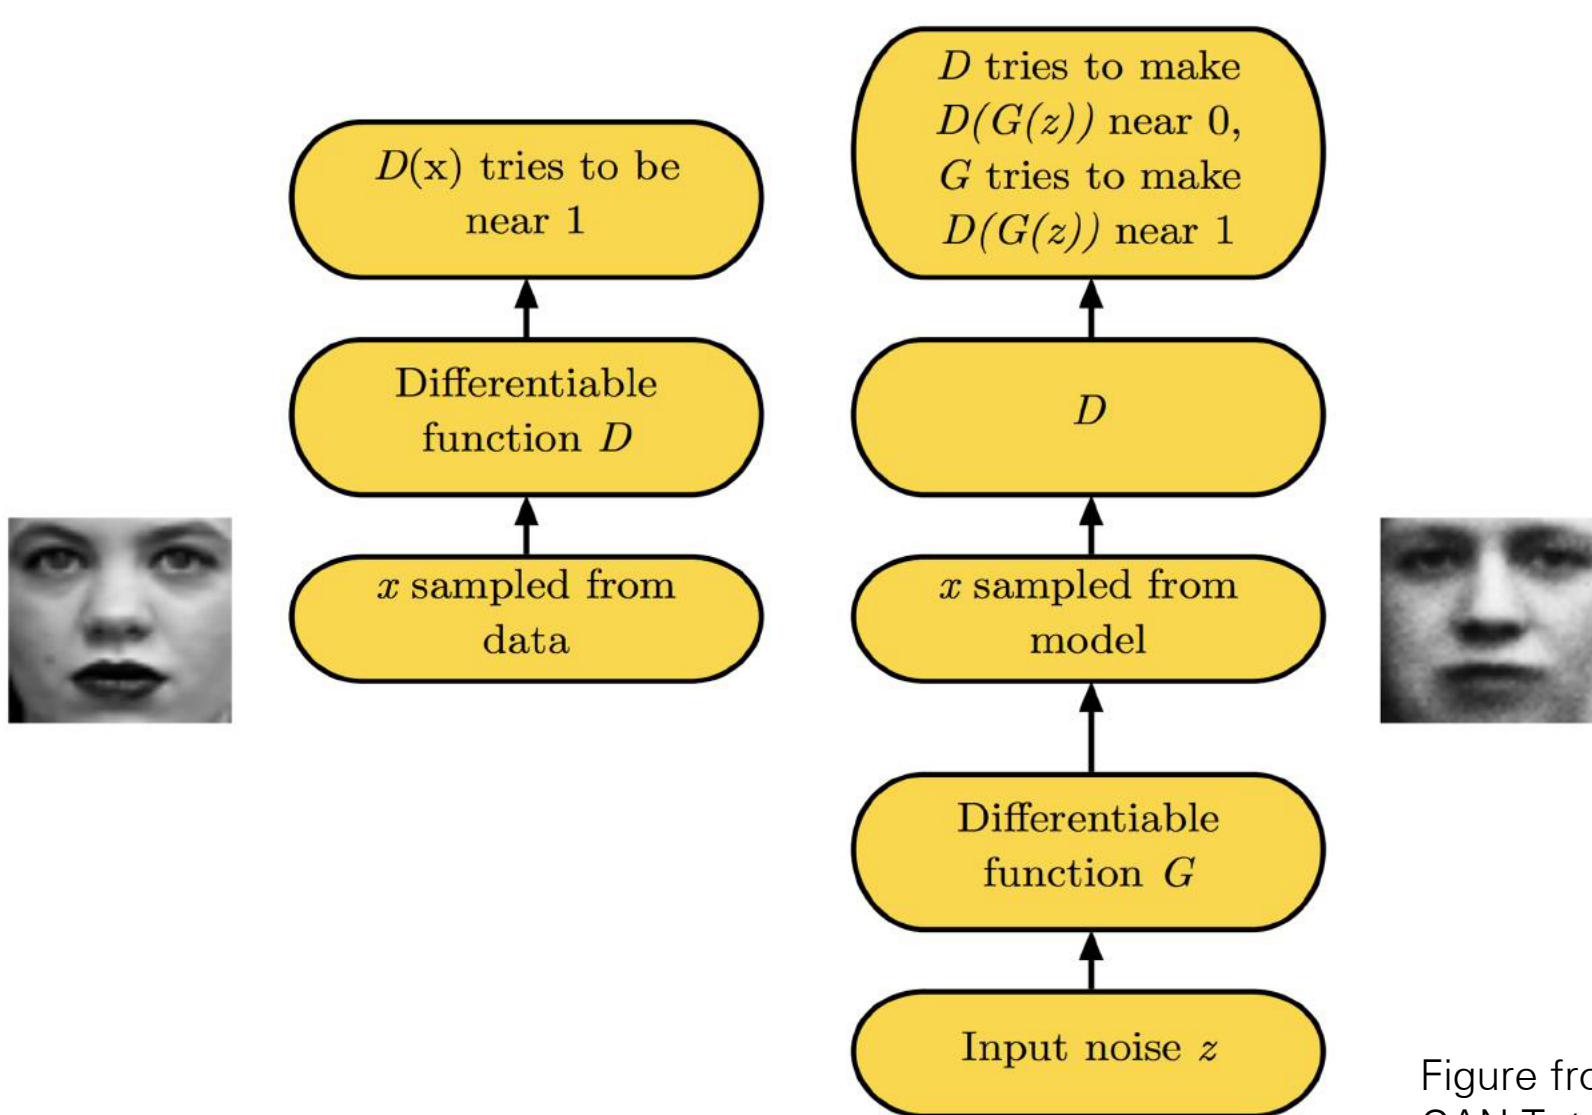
$D$(x) tries to be near 1

Differentiable function $D$

$x$ sampled from data

$D$ tries to make $D(G(z))$ near 0, $G$ tries to make $D(G(z))$ near 1

$D$

$x$ sampled from model

Differentiable function $G$

Input noise $z$

Figure fr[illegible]
GAN T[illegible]